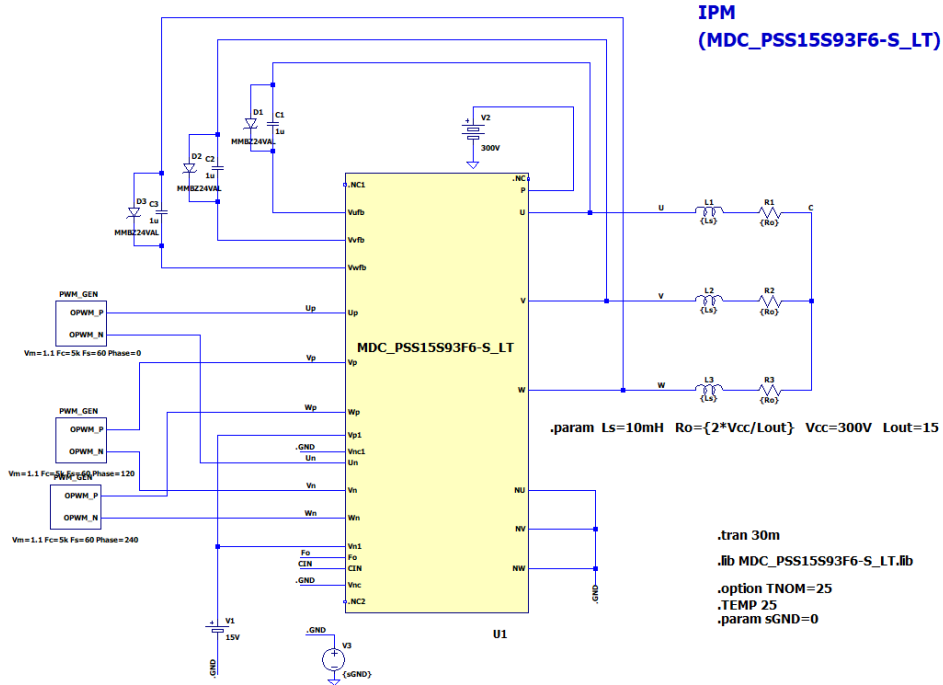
IPM
(MDC_PSS15S93F6-S_LT)

D1
MMBZ24VAL
C1
1u
D2
MMBZ24VAL
C2
1u
D3
MMBZ24VAL
C3
1u
V2
300V
.NC1
Vufb
Vvfb
Vwfb
Up
Vp
Wp
Vp1
Vnc1
Un
Vn
Wn
Vn1
Fo
CIN
Vnc
.NC2
.NC
P
U
V
W
NU
NV
NW
MDC_PSS15S93F6-S_LT
U1
U
V
W
L1
{Ls}
L2
{Ls}
L3
{Ls}
R1
{Ro}
R2
{Ro}
R3
{Ro}
C
PWM_GEN
OPWM_P
OPWM_N
Vm=1.1 Fc=5k Fs=60 Phase=0
PWM_GEN
OPWM_P
OPWM_N
Vm=1.1 Fc=5k Fs=60 Phase=120
PWM_GEN
OPWM_P
OPWM_N
Vm=1.1 Fc=5k Fs=60 Phase=240
Up
Vp
Wp
.GND
Un
Vn
Wn
Fo
CIN
.GND
V1
15V
.GND
.GND
V3
{sGND}
.GND

.param Ls=10mH Ro={2*Vcc/Lout} Vcc=300V Lout=15

.tran 30m
.lib MDC_PSS15S93F6-S_LT.lib
.option TNOM=25
.TEMP 25
.param sGND=0